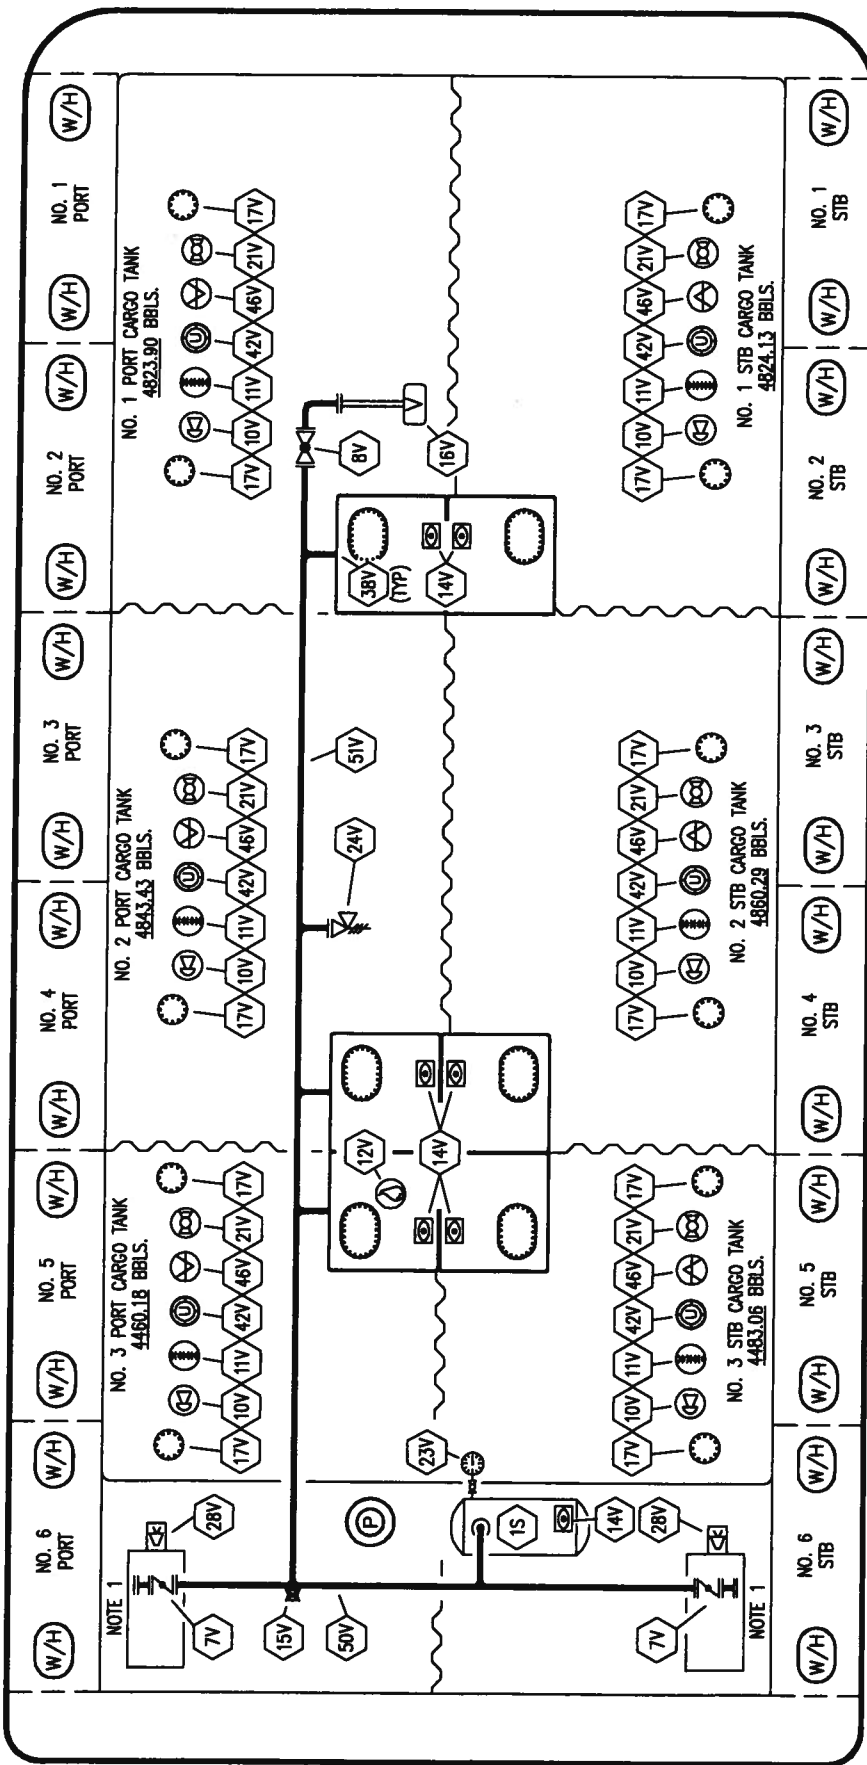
W/H
NO. 1 PORT
W/H
W/H
NO. 2 PORT
W/H
W/H
NO. 3 PORT
W/H
W/H
NO. 4 PORT
W/H
W/H
NO. 5 PORT
W/H
W/H
NO. 6 PORT
W/H

NO. 1 PORT CARGO TANK
4823.90 BBLS.
17V 10V 11V 42V 46V 21V 17V

8V
16V
38V (TYP)
14V

NO. 2 PORT CARGO TANK
4843.43 BBLS.
17V 10V 11V 42V 46V 21V 17V

51V
24V

12V
14V

NO. 3 PORT CARGO TANK
4460.18 BBLS.
17V 10V 11V 42V 46V 21V 17V

NOTE 1
28V
7V
15V
50V
P
23V
1S
14V
28V
7V
NOTE 1

NO. 1 STB CARGO TANK
4824.13 BBLS.
17V 10V 11V 42V 46V 21V 17V

NO. 2 STB CARGO TANK
4860.29 BBLS.
17V 10V 11V 42V 46V 21V 17V

NO. 3 STB CARGO TANK
4483.06 BBLS.
17V 10V 11V 42V 46V 21V 17V

W/H
NO. 1 STB
W/H
W/H
NO. 2 STB
W/H
W/H
NO. 3 STB
W/H
W/H
NO. 4 STB
W/H
W/H
NO. 5 STB
W/H
W/H
NO. 6 STB
W/H